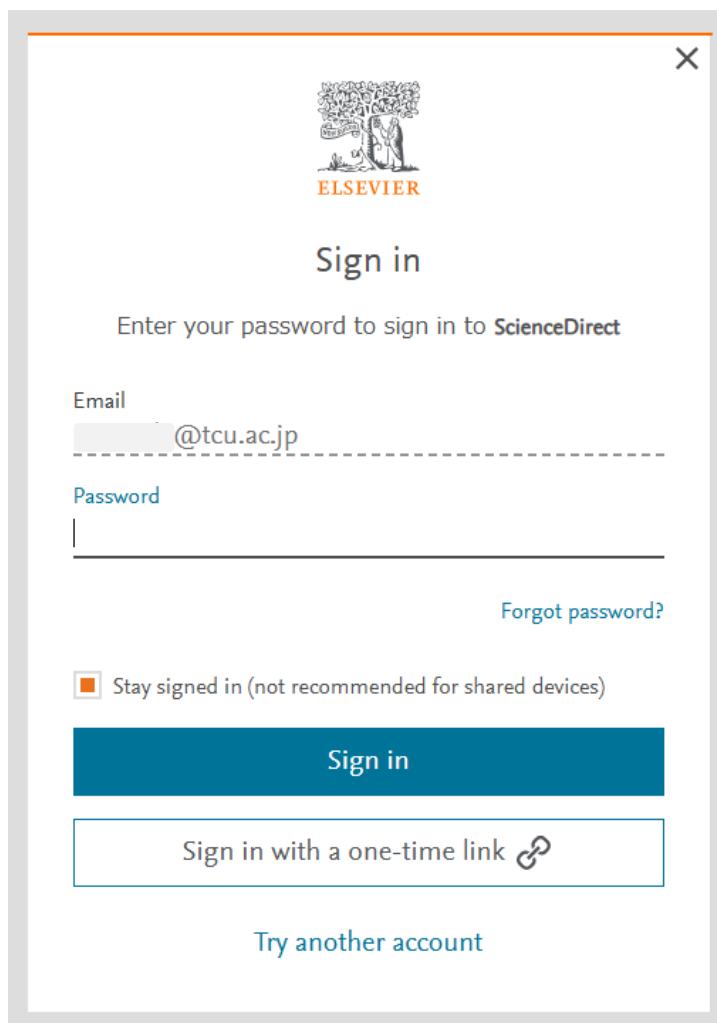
×

ELSEVIER

Sign in

Enter your password to sign in to ScienceDirect

Email
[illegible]@tcu.ac.jp

Password

Forgot password?

Stay signed in (not recommended for shared devices)

Sign in

Sign in with a one-time link

Try another account